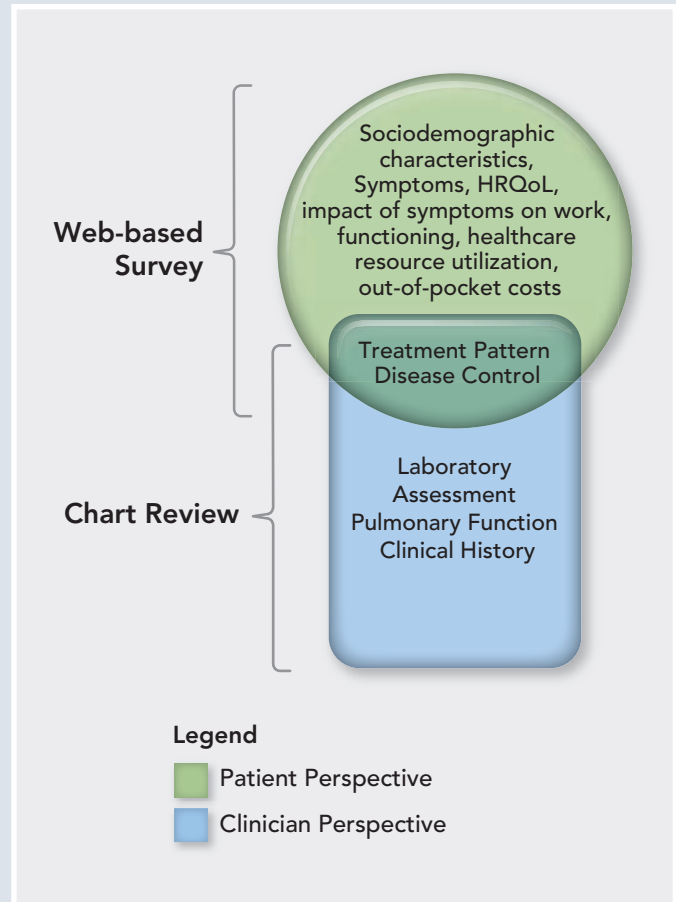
Web-based Survey

Sociodemographic characteristics, Symptoms, HRQoL, impact of symptoms on work, functioning, healthcare resource utilization, out-of-pocket costs

Treatment Pattern
Disease Control

Chart Review

Laboratory
Assessment
Pulmonary Function
Clinical History

Legend
Patient Perspective
Clinician Perspective